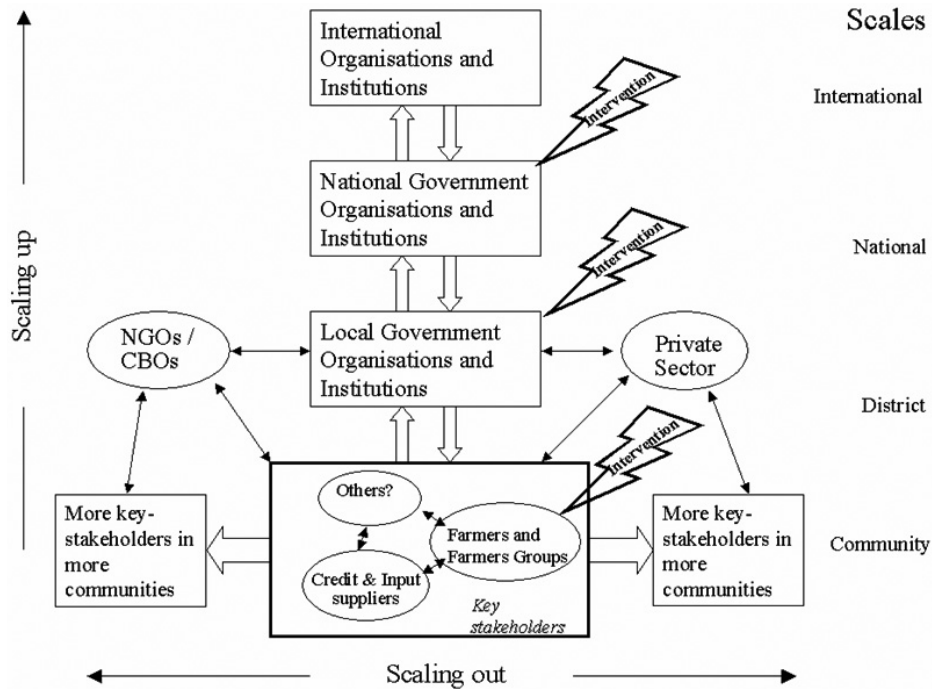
Scales

International Organisations and Institutions

Intervention

International

National Government Organisations and Institutions

Intervention

National

Scaling up

NGOs / CBOs

Local Government Organisations and Institutions

Private Sector

District

Intervention

Others?

Farmers and Farmers Groups

Credit & Input suppliers

Key stakeholders

More key-stakeholders in more communities

More key-stakeholders in more communities

Community

Scaling out